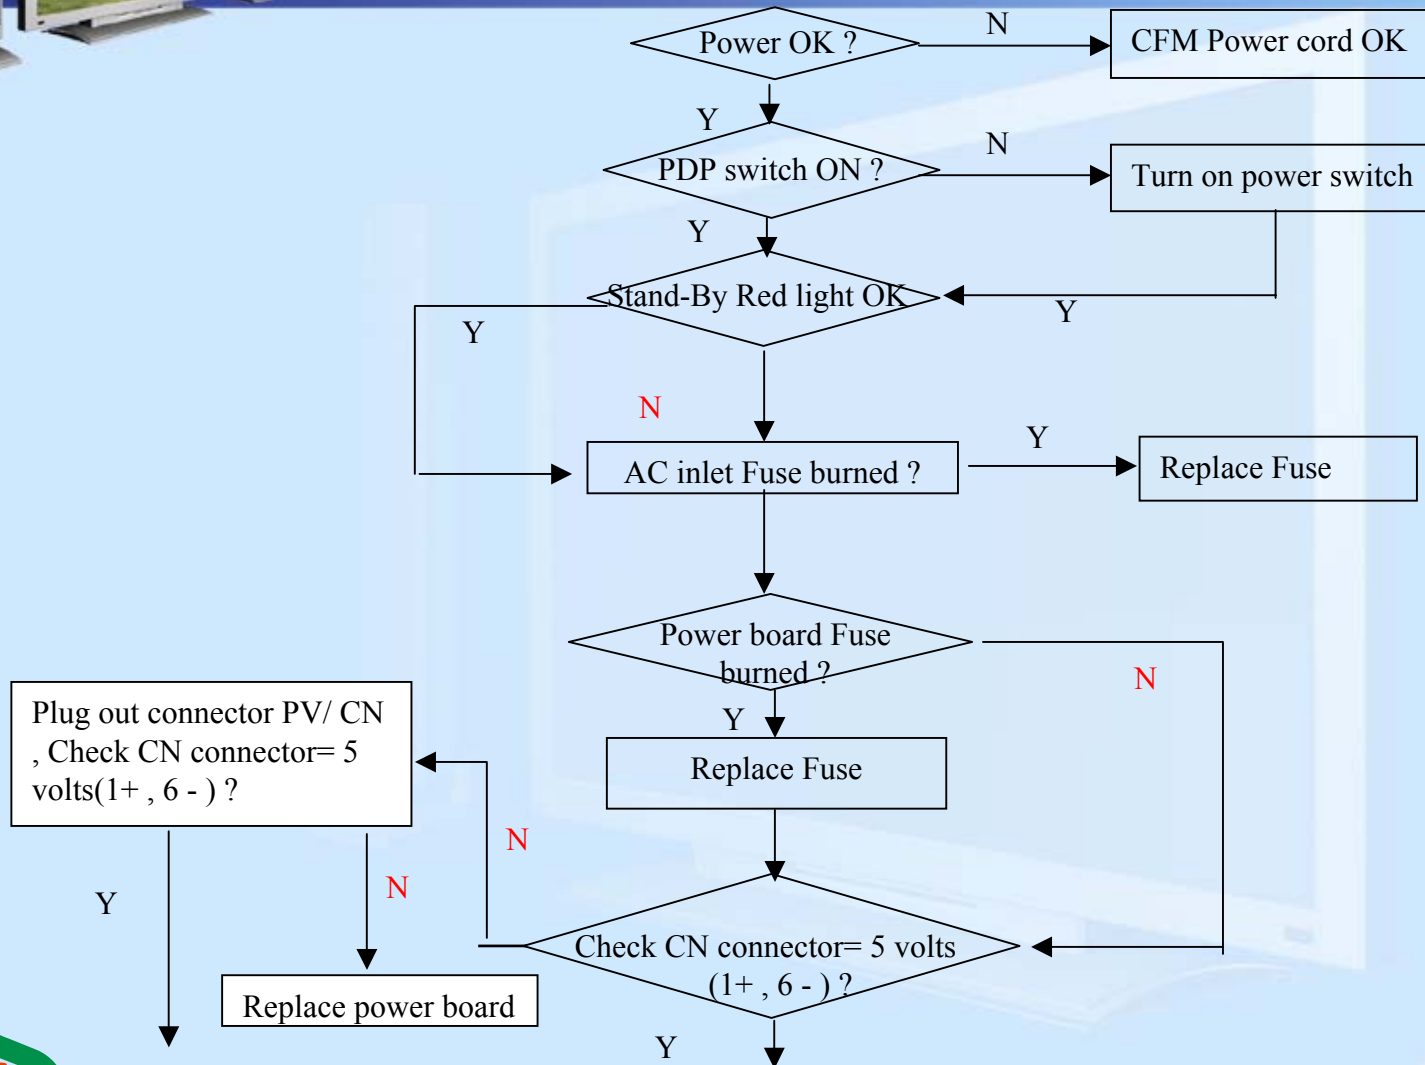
Power OK ?

N

CFM Power cord OK

Y

PDP switch ON ?

N

Turn on power switch

Y

Stand-By Red light OK

Y

Y

N

AC inlet Fuse burned ?

Y

Replace Fuse

Power board Fuse burned ?

N

Y

Replace Fuse

Plug out connector PV/ CN , Check CN connector= 5 volts(1+ , 6 - ) ?

N

N

Y

Check CN connector= 5 volts (1+ , 6 - ) ?

Replace power board

Y